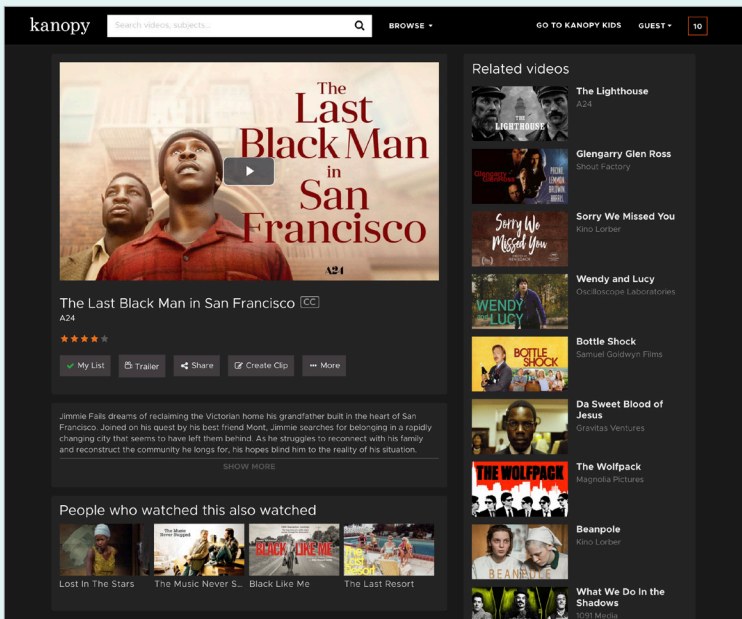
kanopy

Search videos, subjects...

BROWSE ▾

GO TO KANOPY KIDS

GUEST ▾

10

The Last Black Man in San Francisco

A24

The Last Black Man in San Francisco CC

A24

✓ My List

Trailer

Share

Create Clip

··· More

Jimmie Fails dreams of reclaiming the Victorian home his grandfather built in the heart of San Francisco. Joined on his quest by his best friend Mont, Jimmie searches for belonging in a rapidly changing city that seems to have left them behind. As he struggles to reconnect with his family and reconstruct the community he longs for, his hopes blind him to the reality of his situation.

SHOW MORE

People who watched this also watched

Lost In The Stars

The Music Never S...

Black Like Me

The Last Resort

Related videos

The Lighthouse
A24

Glengarry Glen Ross
Shout Factory

Sorry We Missed You
Kino Lorber

Wendy and Lucy
Oscilloscope Laboratories

Bottle Shock
Samuel Goldwyn Films

Da Sweet Blood of Jesus
Gravitas Ventures

The Wolfpack
Magnolia Pictures

Beanpole
Kino Lorber

What We Do in the Shadows
1091 Media